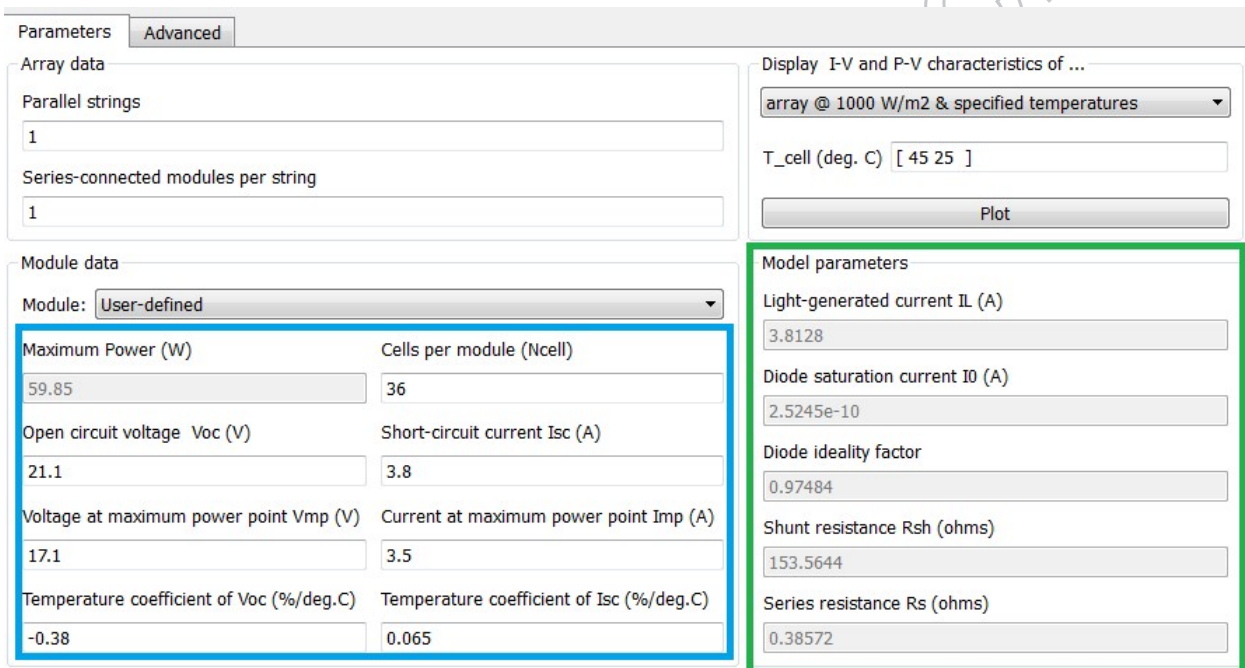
Parameters | Advanced

Array data

Parallel strings

1

Series-connected modules per string

1

Display I-V and P-V characteristics of ...

array @ 1000 W/m2 & specified temperatures

T_cell (deg. C) [ 45 25 ]

Plot

Module data

Module: User-defined

Maximum Power (W)

59.85

Cells per module (Ncell)

36

Open circuit voltage Voc (V)

21.1

Short-circuit current Isc (A)

3.8

Voltage at maximum power point Vmp (V)

17.1

Current at maximum power point Imp (A)

3.5

Temperature coefficient of Voc (%/deg.C)

-0.38

Temperature coefficient of Isc (%/deg.C)

0.065

Model parameters

Light-generated current IL (A)

3.8128

Diode saturation current I0 (A)

2.5245e-10

Diode ideality factor

0.97484

Shunt resistance Rsh (ohms)

153.5644

Series resistance Rs (ohms)

0.38572